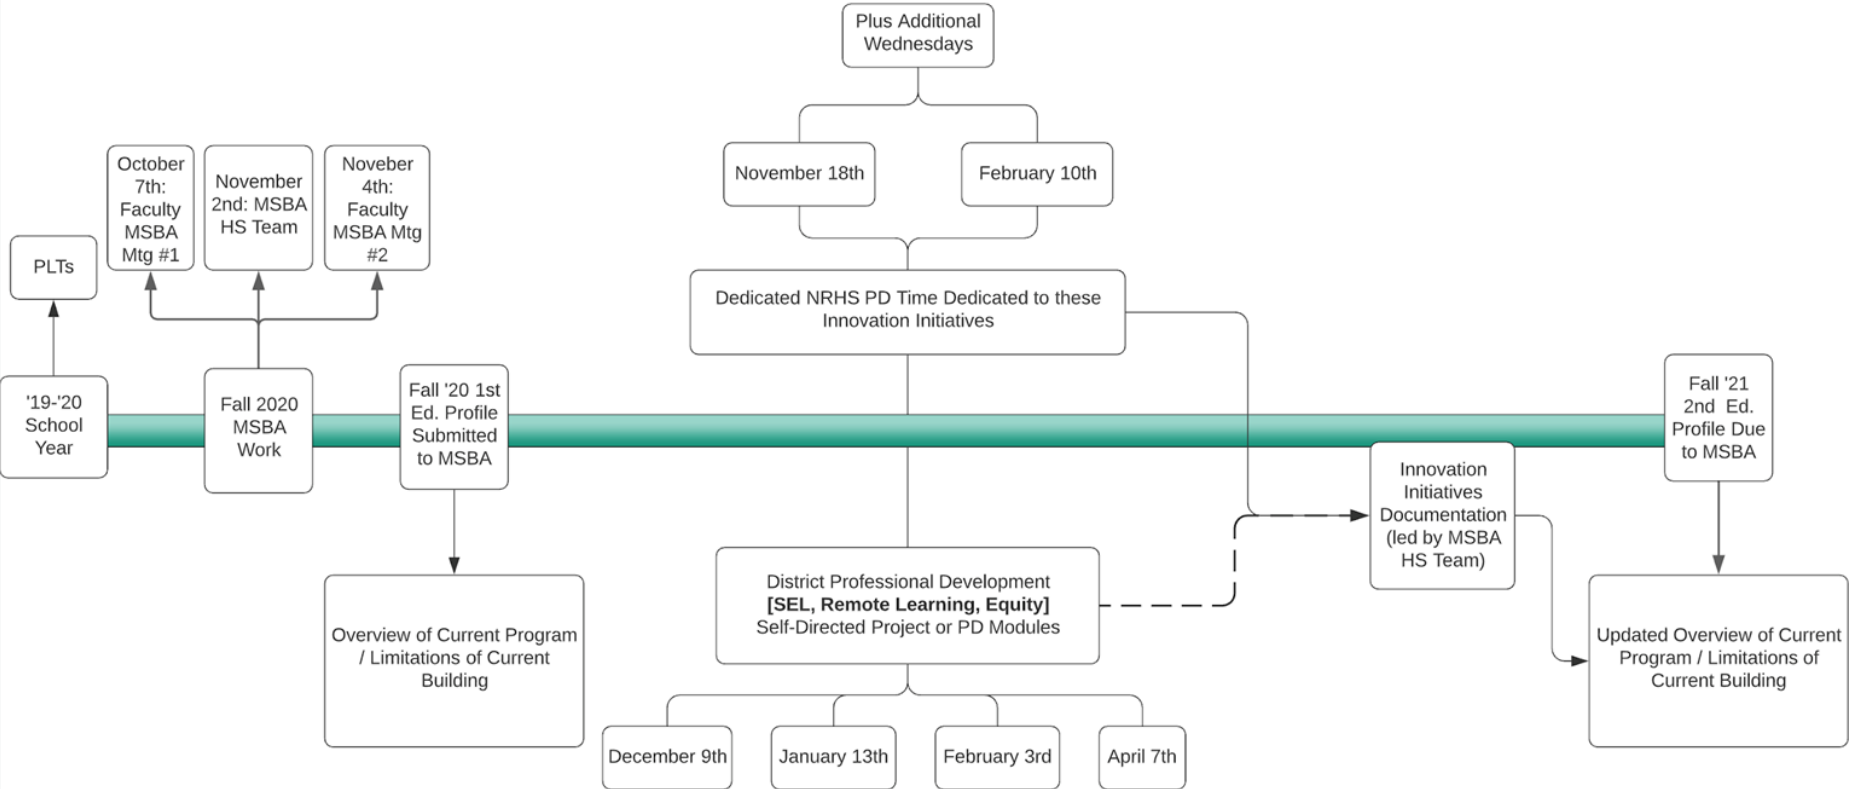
Plus Additional Wednesdays

November 18th

February 10th

Dedicated NRHS PD Time Dedicated to these Innovation Initiatives

PLTs

October 7th: Faculty MSBA Mtg #1

November 2nd: MSBA HS Team

Noveber 4th: Faculty MSBA Mtg #2

'19-'20 School Year

Fall 2020 MSBA Work

Fall '20 1st Ed. Profile Submitted to MSBA

Fall '21 2nd Ed. Profile Due to MSBA

Innovation Initiatives Documentation (led by MSBA HS Team)

Overview of Current Program / Limitations of Current Building

District Professional Development
**[SEL, Remote Learning, Equity]**
Self-Directed Project or PD Modules

Updated Overview of Current Program / Limitations of Current Building

December 9th

January 13th

February 3rd

April 7th